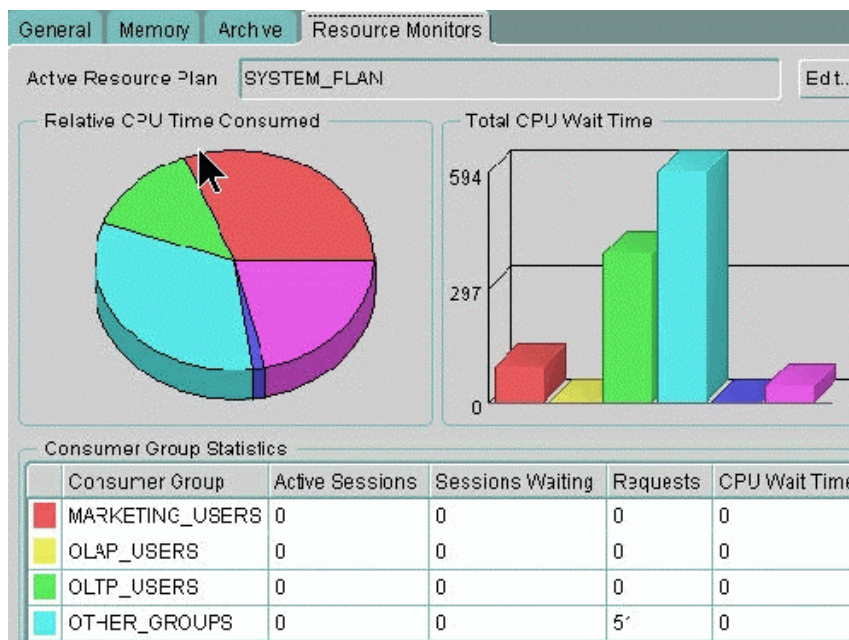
General | Memory | Archve | Resource Monitors

Actve Resource Plan SYSTEM_FLAN Edt...

Relative CPU Time Consumed

Total CPU Wait Time

594
297
0

Consumer Group Statistics

| | Consumer Group | Active Sessions | Sessions Waiting | Requests | CPU Wait Time |
|---|---|---|---|---|---|
| | MARKETING_USERS | 0 | 0 | 0 | 0 |
| | OLAP_USERS | 0 | 0 | 0 | 0 |
| | OLTP_USERS | 0 | 0 | 0 | 0 |
| | OTHER_GROUPS | 0 | 0 | 5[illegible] | 0 |